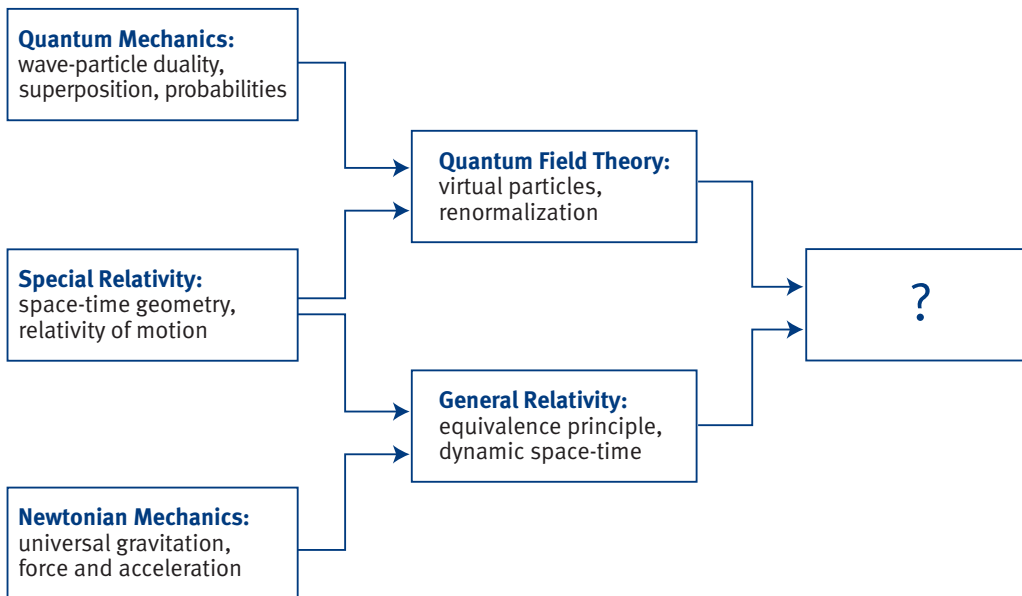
Quantum Mechanics:
wave-particle duality, superposition, probabilities

Special Relativity:
space-time geometry, relativity of motion

Newtonian Mechanics:
universal gravitation, force and acceleration

Quantum Field Theory:
virtual particles, renormalization

General Relativity:
equivalence principle, dynamic space-time

?